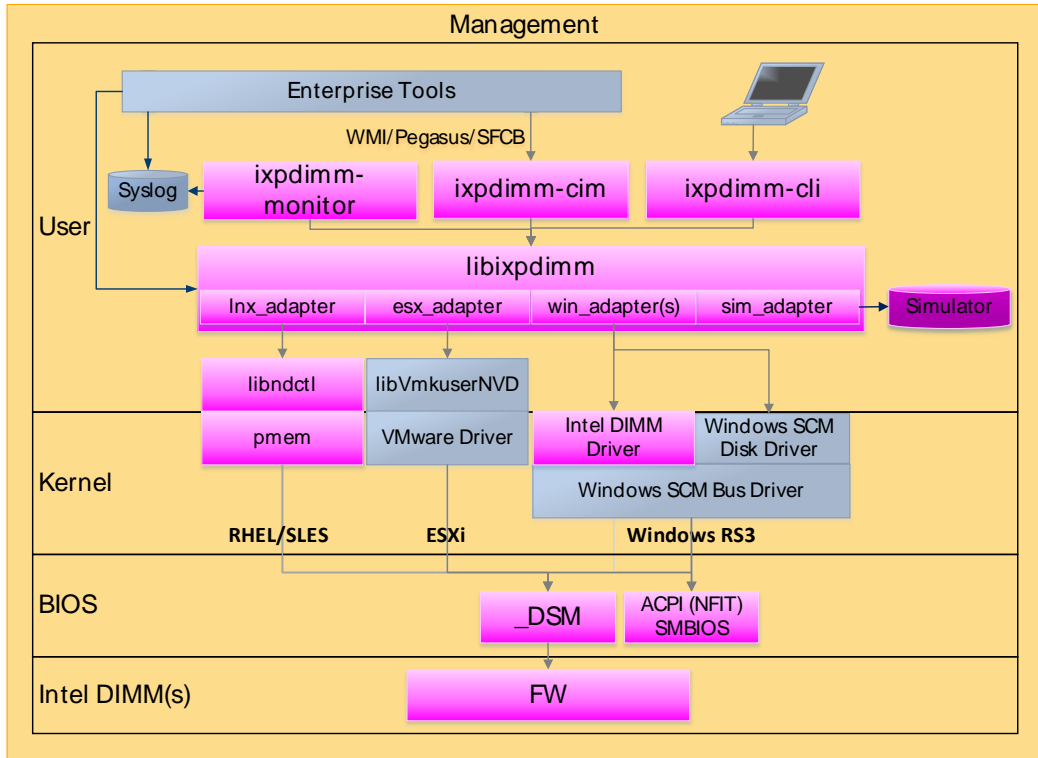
Management

Enterprise Tools

WMI/Pegasus/SFCB

Syslog

ixpdimm-monitor

ixpdimm-cim

ixpdimm-cli

User

libixpdimm

lnx_adapter

esx_adapter

win_adapter(s)

sim_adapter

Simulator

libndctl

libVmkuserNVD

pmem

VMware Driver

Intel DIMM Driver

Windows SCM Disk Driver

Kernel

Windows SCM Bus Driver

RHEL/SLES

ESXi

Windows RS3

BIOS

_DSM

ACPI (NFIT) SMBIOS

Intel DIMM(s)

FW